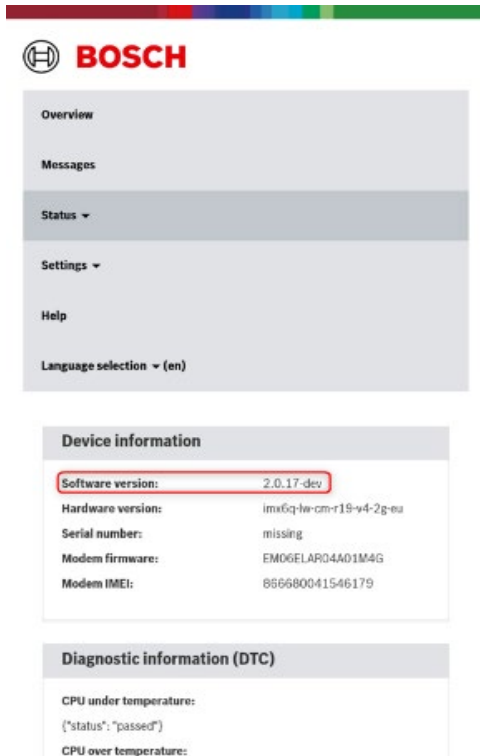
BOSCH

Overview

Messages

Status ▾

Settings ▾

Help

Language selection ▾ (en)

Device information

| | |
|---|---|
| Software version: | 2.0.17-dev |
| Hardware version: | imx6q-lw-cm-r19-v4-2g-eu |
| Serial number: | missing |
| Modem firmware: | EM06ELAR04A01M4G |
| Modem IMEI: | 866680041546179 |

Diagnostic information (DTC)

CPU under temperature:

{"status": "passed"}

CPU over temperature: